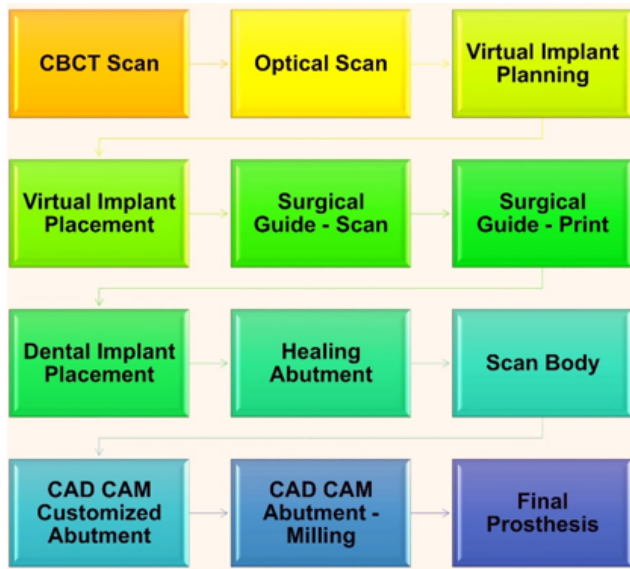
CBCT Scan

Optical Scan

Virtual Implant Planning

Virtual Implant Placement

Surgical Guide - Scan

Surgical Guide - Print

Dental Implant Placement

Healing Abutment

Scan Body

CAD CAM Customized Abutment

CAD CAM Abutment - Milling

Final Prosthesis